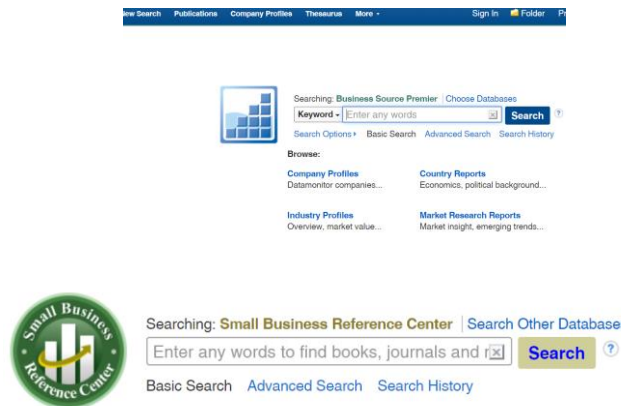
New Search Publications Company Profiles Thesaurus More • Sign In Folder Pr

Searching: Business Source Premier | Choose Databases

Keyword • Enter any words Search ?

Search Options • Basic Search Advanced Search Search History

Browse:

Company Profiles
Datamonitor companies...

Country Reports
Economics, political background...

Industry Profiles
Overview, market value...

Market Research Reports
Market insight, emerging trends...

Small Business Reference Center

Searching: Small Business Reference Center | Search Other Database

Enter any words to find books, journals and r Search ?

Basic Search Advanced Search Search History